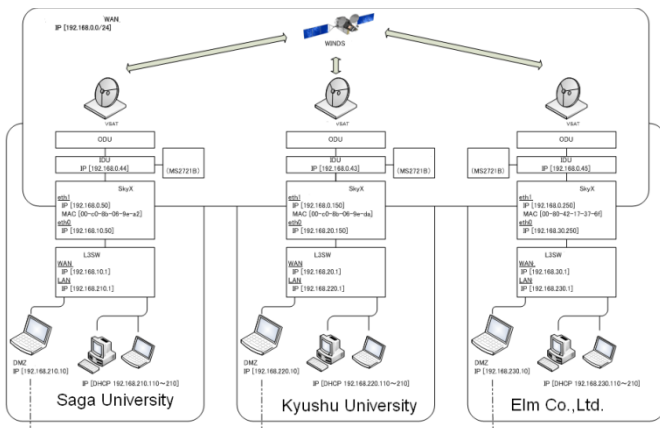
WAN
IP [192.168.0.0/24]

WINDS

VSAT

VSAT

VSAT

ODU
IDU
IP [192.168.0.44]
(MS2721B)
SkyX
eth1
IP [192.168.0.50]
MAC [00-c0-8b-06-9a-a2]
eth0
IP [192.168.10.50]
L3SW
WAN
IP [192.168.10.1]
LAN
IP [192.168.210.1]
DMZ
IP [192.168.210.10]
IP [DHCP 192.168.210.110~210]
Saga University

ODU
IDU
IP [192.168.0.43]
(MS2721B)
SkyX
eth1
IP [192.168.0.150]
MAC [00-c0-8b-06-9a-da]
eth0
IP [192.168.20.150]
L3SW
WAN
IP [192.168.20.1]
LAN
IP [192.168.220.1]
DMZ
IP [192.168.220.10]
IP [DHCP 192.168.220.110~210]
Kyushu University

ODU
(MS2721B)
IDU
IP [192.168.0.45]
SkyX
eth1
IP [192.168.0.250]
MAC [00-80-42-17-37-6f]
eth0
IP [192.168.30.250]
L3SW
WAN
IP [192.168.30.1]
LAN
IP [192.168.230.1]
DMZ
IP [192.168.230.10]
IP [DHCP 192.168.230.110~210]
Elm Co.,Ltd.